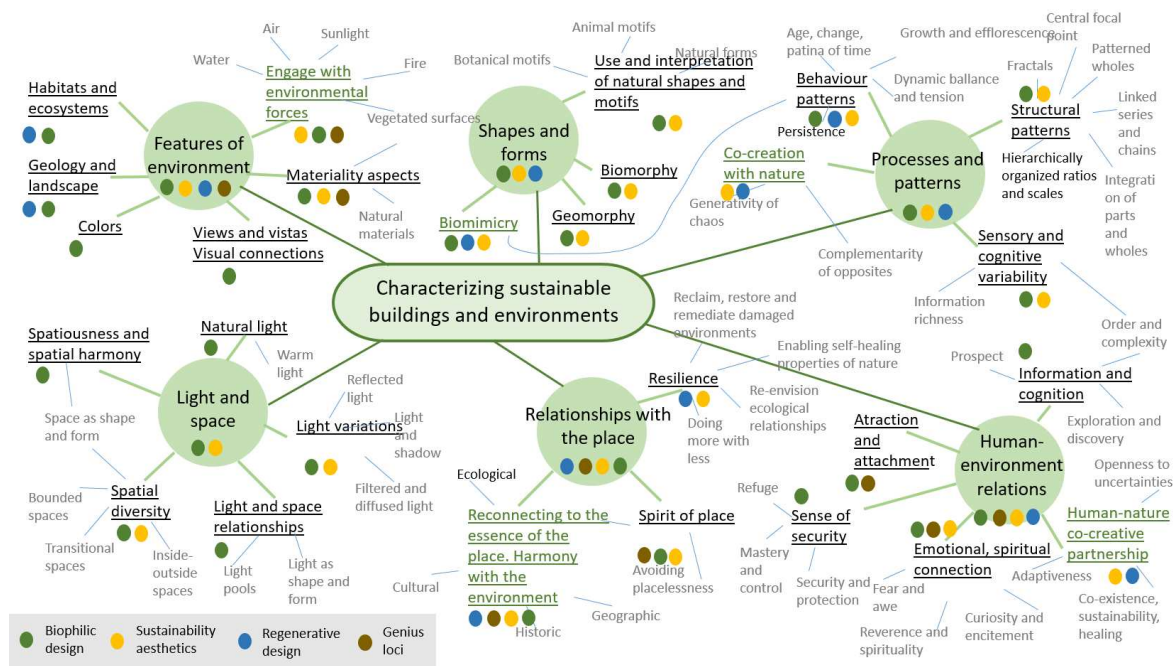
Characterizing sustainable buildings and environments

Features of environment

Habitats and ecosystems

Geology and landscape

Colors

Views and vistas
Visual connections

Materiality aspects

Natural materials

Engage with environmental forces

Air

Sunlight

Water

Fire

Vegetated surfaces

Shapes and forms

Animal motifs

Botanical motifs

Use and interpretation of natural shapes and motifs

Natural forms

Biomorphy

Geomorphy

Biomimicry

Processes and patterns

Age, change, patina of time

Growth and efflorescence

Central focal point

Behaviour patterns

Dynamic ballance and tension

Fractals

Patterned wholes

Persistence

Structural patterns

Linked series and chains

Co-creation with nature

Hierarchically organized ratios and scales

Integration of parts and wholes

Generativity of chaos

Complementarity of opposites

Sensory and cognitive variability

Information richness

Light and space

Spatiousness and spatial harmony

Natural light

Warm light

Reflected light

Space as shape and form

Light variations

Light and shadow

Filtered and diffused light

Spatial diversity

Bounded spaces

Transitional spaces

Inside-outside spaces

Light and space relationships

Light pools

Light as shape and form

Relationships with the place

Reclaim, restore and remediate damaged environments

Enabling self-healing properties of nature

Resilience

Re-envision ecological relationships

Doing more with less

Ecological

Reconnecting to the essence of the place. Harmony with the environment

Spirit of place

Avoiding placelessness

Cultural

Geographic

Historic

Human-environment relations

Order and complexity

Prospect

Information and cognition

Exploration and discovery

Atraction and attachment

Openness to uncertainties

Refuge

Sense of security

Human-nature co-creative partnership

Mastery and control

Security and protection

Emotional, spiritual connection

Adaptiveness

Fear and awe

Curiosity and encitement

Co-existence, sustainability, healing

Reverence and spirituality

Biophilic design

Sustainability aesthetics

Regenerative design

Genius loci